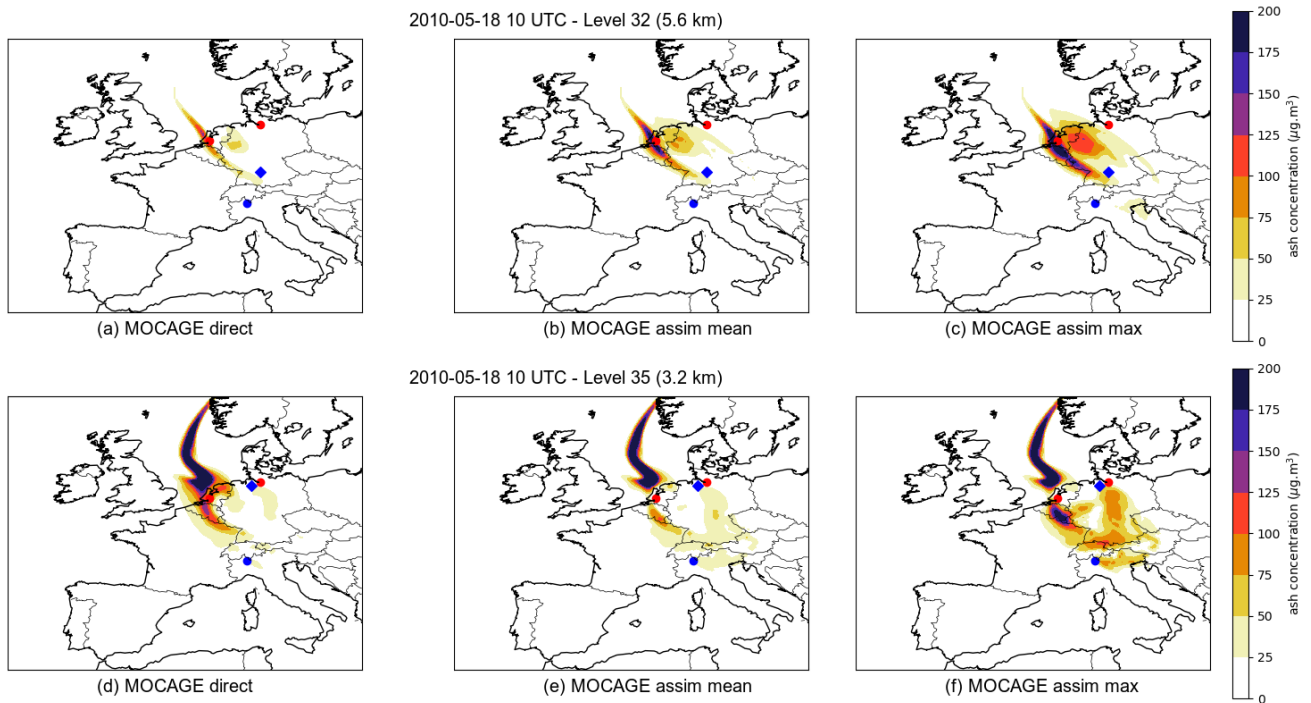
2010-05-18 10 UTC - Level 32 (5.6 km)

(a) MOCAGE direct

(b) MOCAGE assim mean

(c) MOCAGE assim max

200
175
150
125
100
75
50
25
0
ash concentration ($\mu g.m^{3}$)

2010-05-18 10 UTC - Level 35 (3.2 km)

(d) MOCAGE direct

(e) MOCAGE assim mean

(f) MOCAGE assim max

200
175
150
125
100
75
50
25
0
ash concentration ($\mu g.m^{3}$)